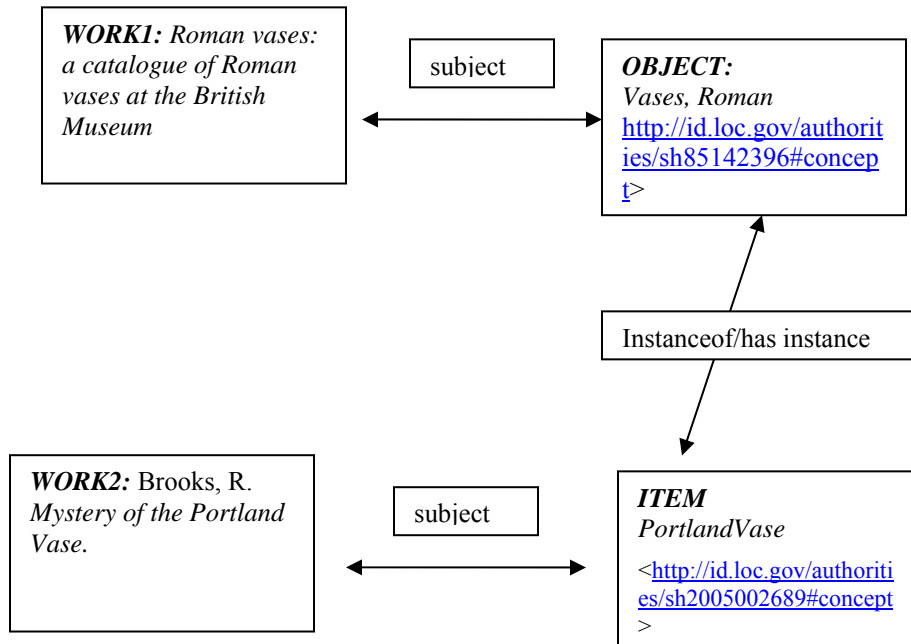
WORK1: Roman vases: a catalogue of Roman vases at the British Museum

subject

OBJECT: Vases, Roman http://id.loc.gov/authorities/sh85142396#concept>

Instanceof/has instance

WORK2: Brooks, R. Mystery of the Portland Vase.

subject

ITEM PortlandVase

<http://id.loc.gov/authorities/sh2005002689#concept>